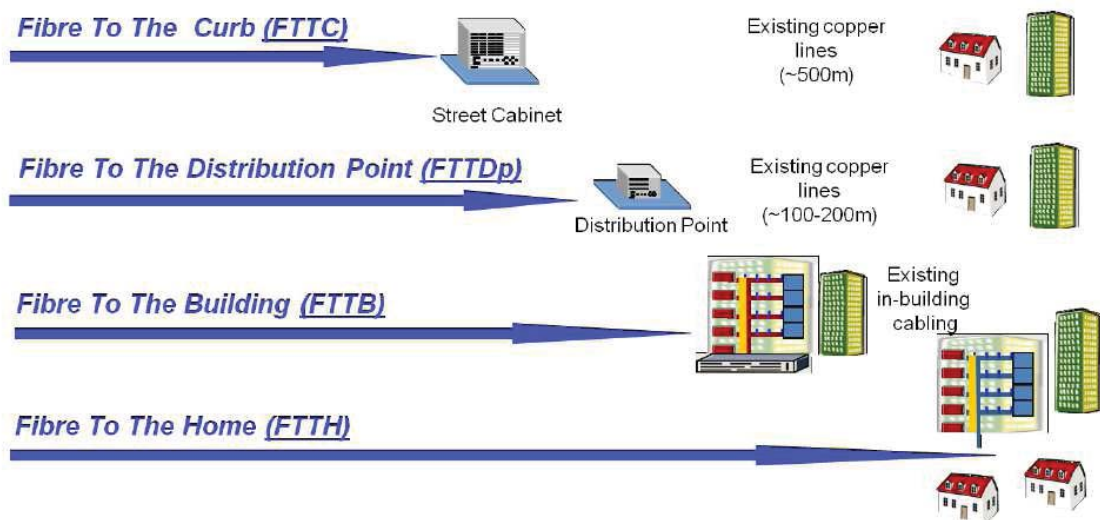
Fibre To The Curb (FTTC)

Street Cabinet

Existing copper lines (~500m)

Fibre To The Distribution Point (FTTDp)

Distribution Point

Existing copper lines (~100-200m)

Fibre To The Building (FTTB)

Existing in-building cabling

Fibre To The Home (FTTH)